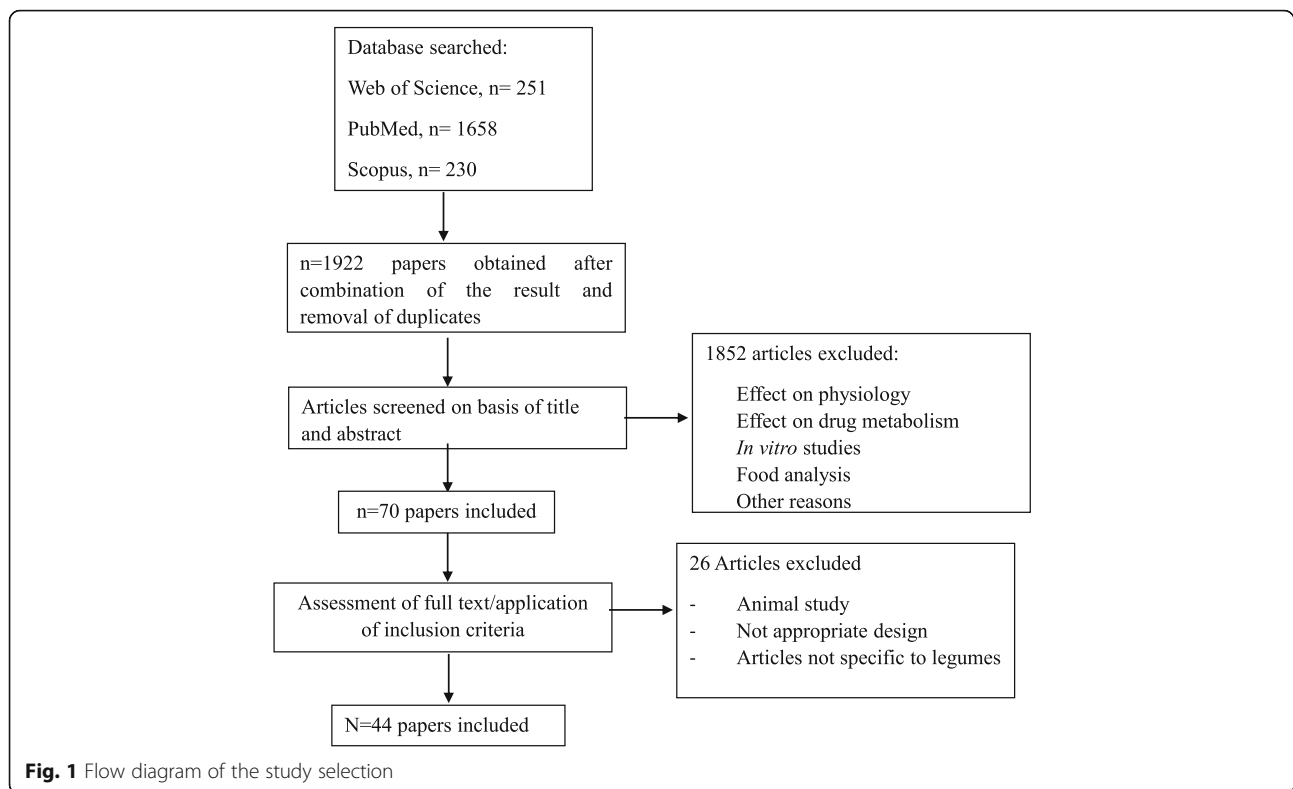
Database searched:

Web of Science, n= 251

PubMed, n= 1658

Scopus, n= 230

n=1922 papers obtained after combination of the result and removal of duplicates

Articles screened on basis of title and abstract

1852 articles excluded:

Effect on physiology
Effect on drug metabolism
*In vitro* studies
Food analysis
Other reasons

n=70 papers included

Assessment of full text/application of inclusion criteria

26 Articles excluded

- Animal study
- Not appropriate design
- Articles not specific to legumes

N=44 papers included

**Fig. 1** Flow diagram of the study selection